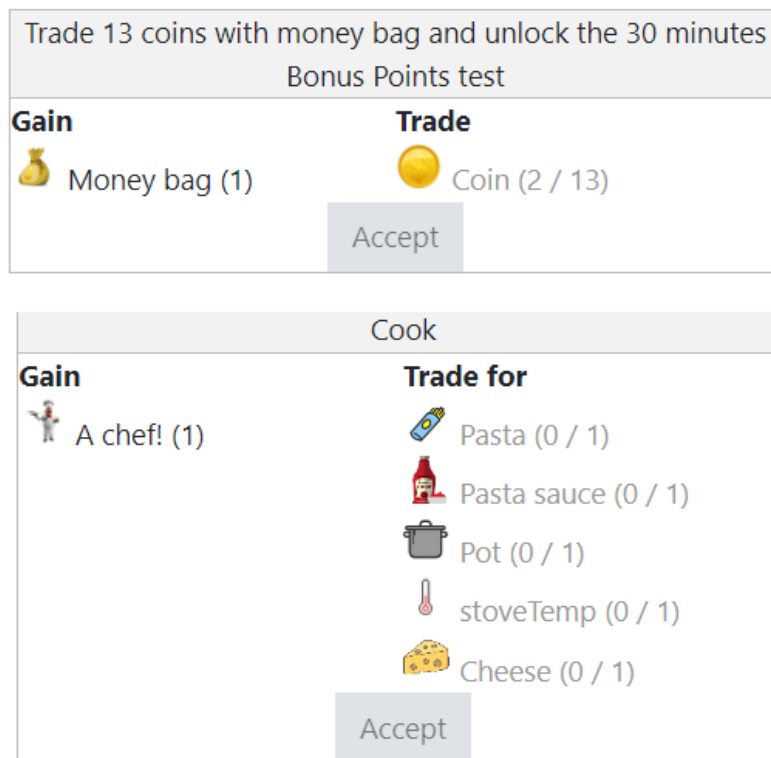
Trade 13 coins with money bag and unlock the 30 minutes Bonus Points test

| Gain | Trade |
|---|---|
| Money bag (1) | Coin (2 / 13) |

Accept

Cook

| Gain | Trade for |
|---|---|
| A chef! (1) | Pasta (0 / 1) |
| | Pasta sauce (0 / 1) |
| | Pot (0 / 1) |
| | stoveTemp (0 / 1) |
| | Cheese (0 / 1) |

Accept